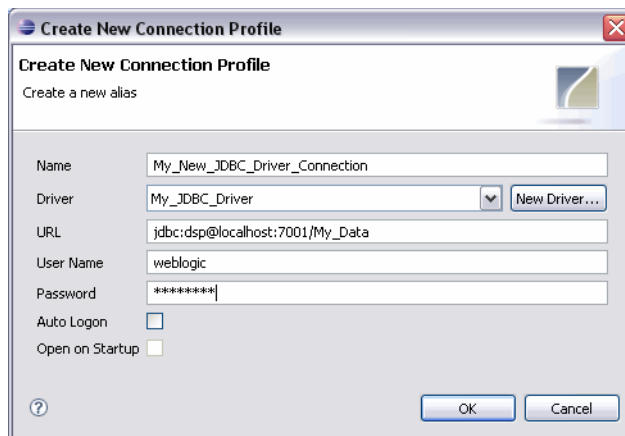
Create New Connection Profile

Create New Connection Profile
Create a new alias

Name My_New_JDBC_Driver_Connection
Driver My_JDBC_Driver New Driver...
URL jdbc:dsp@localhost:7001/My_Data
User Name weblogic
Password ********
Auto Logon
Open on Startup

?
OK Cancel